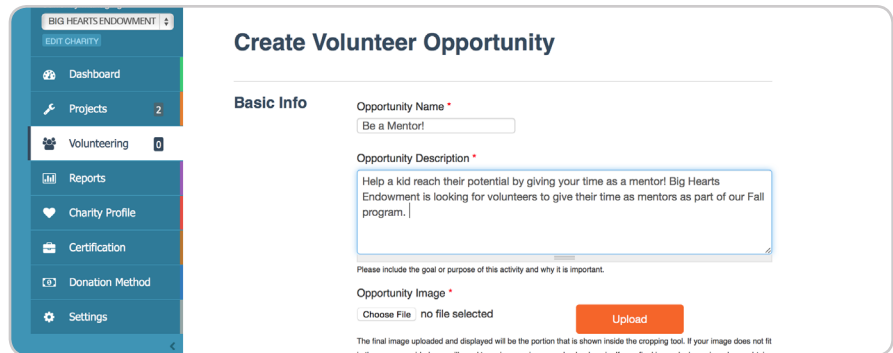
BIG HEARTS ENDOWMENT
EDIT CHARITY

Dashboard
Projects 2
Volunteering 0
Reports
Charity Profile
Certification
Donation Method
Settings

Create Volunteer Opportunity

Basic Info

Opportunity Name *
Be a Mentor!

Opportunity Description *
Help a kid reach their potential by giving your time as a mentor! Big Hearts Endowment is looking for volunteers to give their time as mentors as part of our Fall program.

Please include the goal or purpose of this activity and why it is important.

Opportunity Image *
Choose File no file selected
Upload

The final image uploaded and displayed will be the portion that is shown inside the cropping tool. If your image does not fit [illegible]